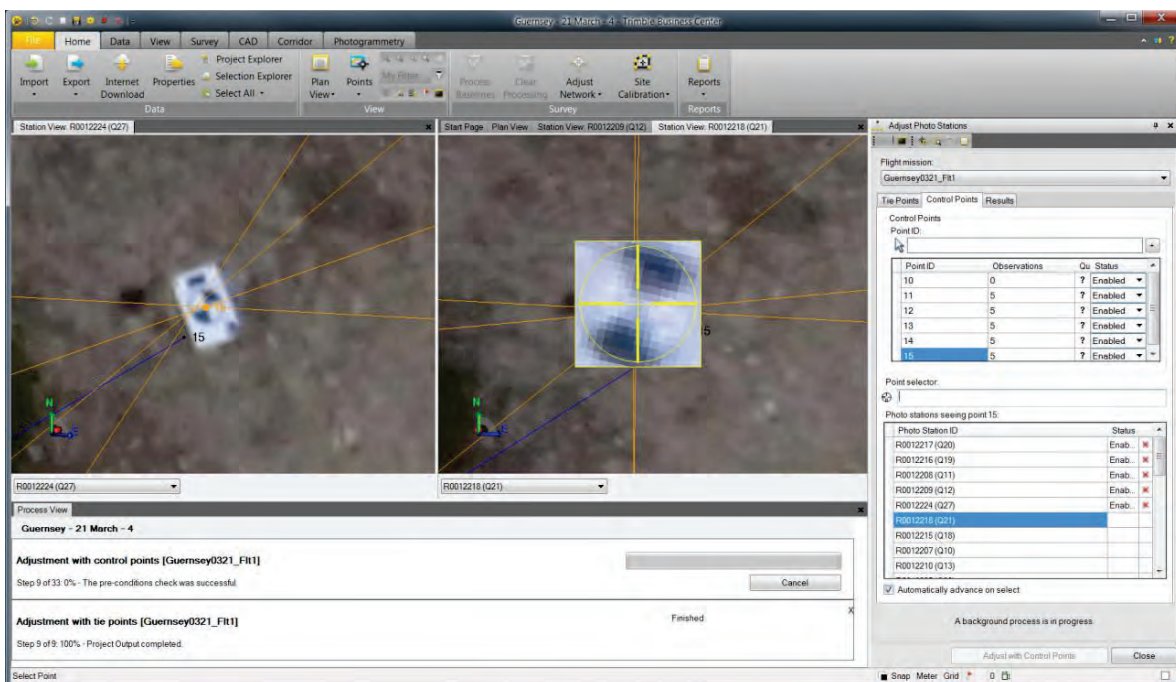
Guernsey - 21 March - 4 - Trimble Business Center

File Home Data View Survey CAD Corridor Photogrammetry

Import Export Internet Download Properties Project Explorer Selection Explorer Select All
Data

Plan View Points My Filter
View

Process Baselines Clear Processing Adjust Network Site Calibration
Survey

Reports
Reports

Station View: R0012224 (Q27)

15

R0012224 (Q27)

Start Page Plan View Station View: R0012209 (Q12) Station View: R0012218 (Q21)

5

R0012218 (Q21)

Adjust Photo Stations

Flight mission:
Guernsey0321_Flt1

Tie Points Control Points Results

Control Points
Point ID:

| Point ID | Observations | Qu | Status |
|---|---|---|---|
| 10 | 0 | ? | Enabled |
| 11 | 5 | ? | Enabled |
| 12 | 5 | ? | Enabled |
| 13 | 5 | ? | Enabled |
| 14 | 5 | ? | Enabled |
| 15 | 5 | ? | Enabled |

Point selector:

Photo stations seeing point 15:

| Photo Station ID | Status |
|---|---|
| R0012217 (Q20) | Enab.. |
| R0012216 (Q19) | Enab.. |
| R0012208 (Q11) | Enab.. |
| R0012209 (Q12) | Enab.. |
| R0012224 (Q27) | Enab.. |
| R0012218 (Q21) | |
| R0012215 (Q18) | |
| R0012207 (Q10) | |
| R0012210 (Q13) | |

Automatically advance on select

A background process is in progress.

Adjust with Control Points Close

Process View

Guernsey - 21 March - 4

Adjustment with control points [Guernsey0321_Flt1]

Step 9 of 33: 0% - The pre-conditions check was successful.

Cancel

Adjustment with tie points [Guernsey0321_Flt1]

Finished

Step 9 of 9: 100% - Project Output completed.

Select Point

Snap Meter Grid 0